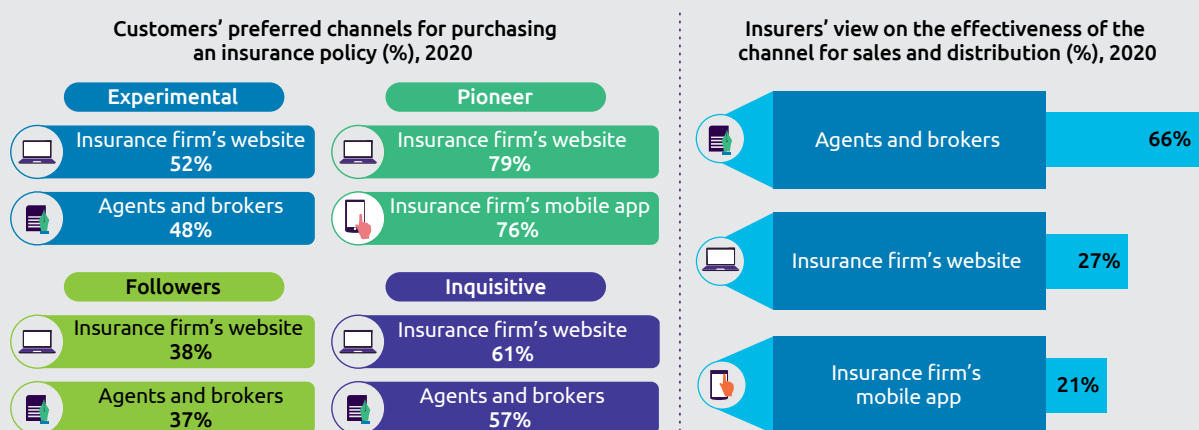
Customers' preferred channels for purchasing an insurance policy (%), 2020

Experimental

Insurance firm's website
52%

Agents and brokers
48%

Pioneer

Insurance firm's website
79%

Insurance firm's mobile app
76%

Followers

Insurance firm's website
38%

Agents and brokers
37%

Inquisitive

Insurance firm's website
61%

Agents and brokers
57%

Insurers' view on the effectiveness of the channel for sales and distribution (%), 2020

Agents and brokers
66%

Insurance firm's website
27%

Insurance firm's mobile app
21%